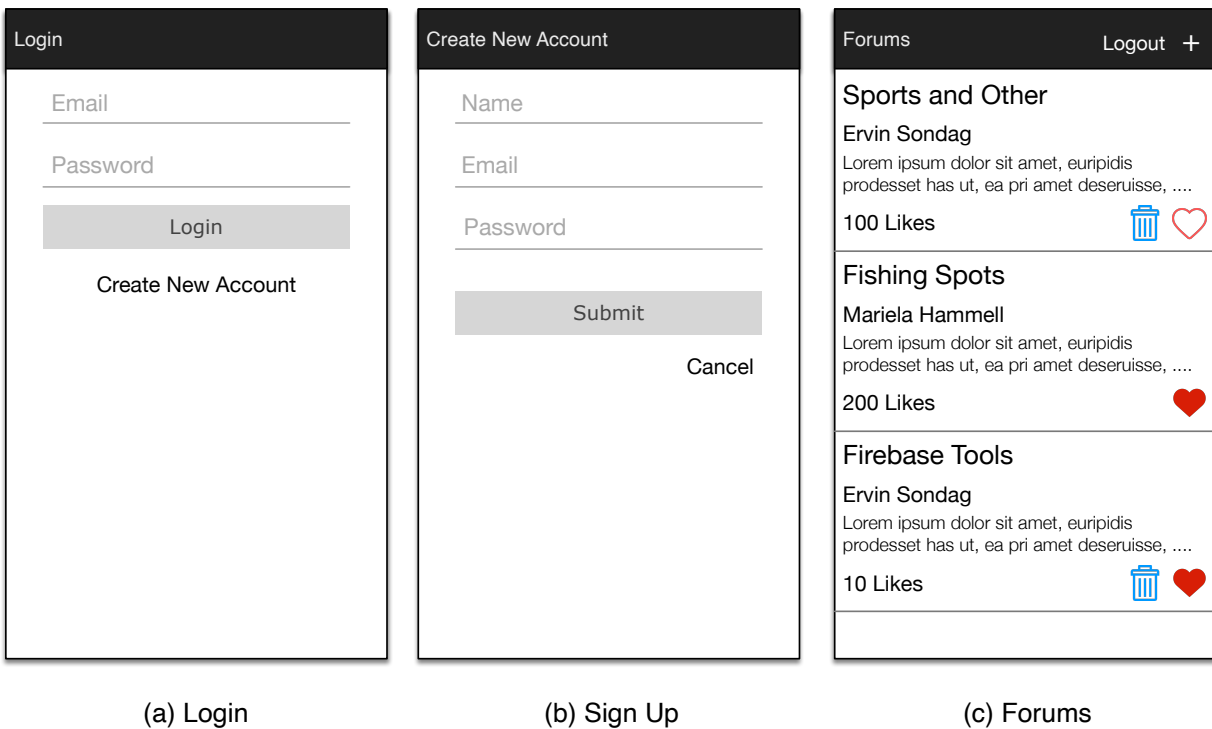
Login

Email

Password

Login

Create New Account

Create New Account

Name

Email

Password

Submit

Cancel

Forums

Logout +

Sports and Other

Ervin Sondag

Lorem ipsum dolor sit amet, euripidis prodesset has ut, ea pri amet deseruisse, ....

100 Likes

Fishing Spots

Mariela Hammell

Lorem ipsum dolor sit amet, euripidis prodesset has ut, ea pri amet deseruisse, ....

200 Likes

Firebase Tools

Ervin Sondag

Lorem ipsum dolor sit amet, euripidis prodesset has ut, ea pri amet deseruisse, ....

10 Likes

(a) Login

(b) Sign Up

(c) Forums